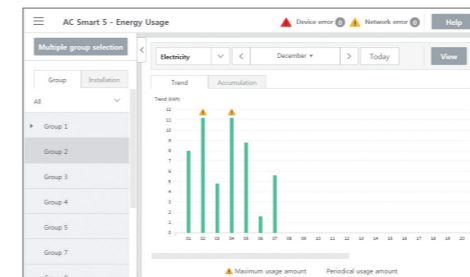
AC Smart 5 - Energy Usage

Device error 0 Network error 0 Help

Multiple group selection

Group Installation

All

Group 1

Group 2

Group 3

Group 4

Group 5

Group 7

Electricity

December

Today

View

Trend Accumulation

Trend (kWh)

12
11
10
9
8
7
6
5
4
3
2
1
0

01 02 03 04 05 06 07 08 09 10 11 12 13 14 15 16 17 18 19 20

Maximum usage amount Periodical usage amount